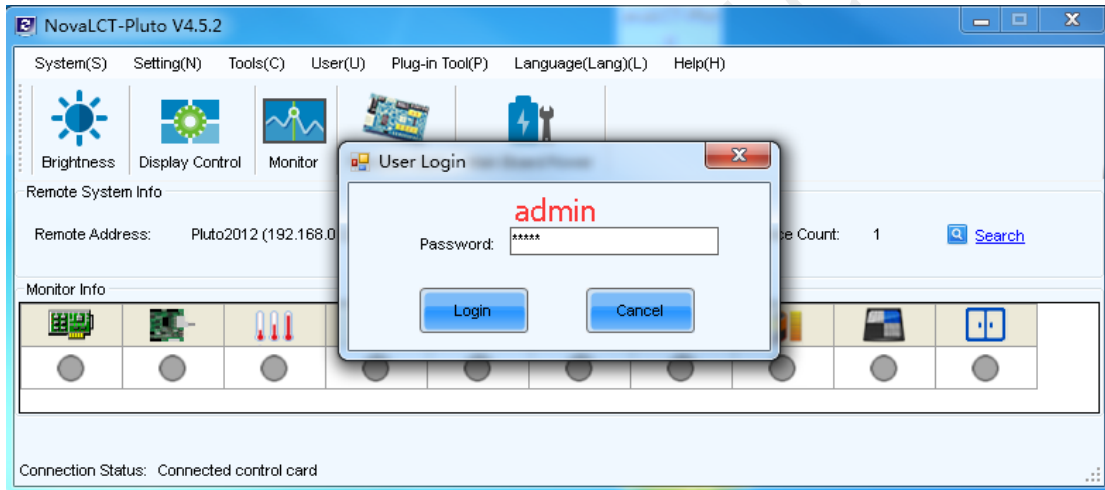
NovaLCT-Pluto V4.5.2

System(S) Setting(N) Tools(C) User(U) Plug-in Tool(P) Language(Lang)(L) Help(H)

Brightness Display Control Monitor

Remote System Info

Remote Address: Pluto2012 (192.168.0 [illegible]ce Count: 1 Search

Monitor Info

User Login

admin

Password: *****

Login Cancel

Connection Status: Connected control card